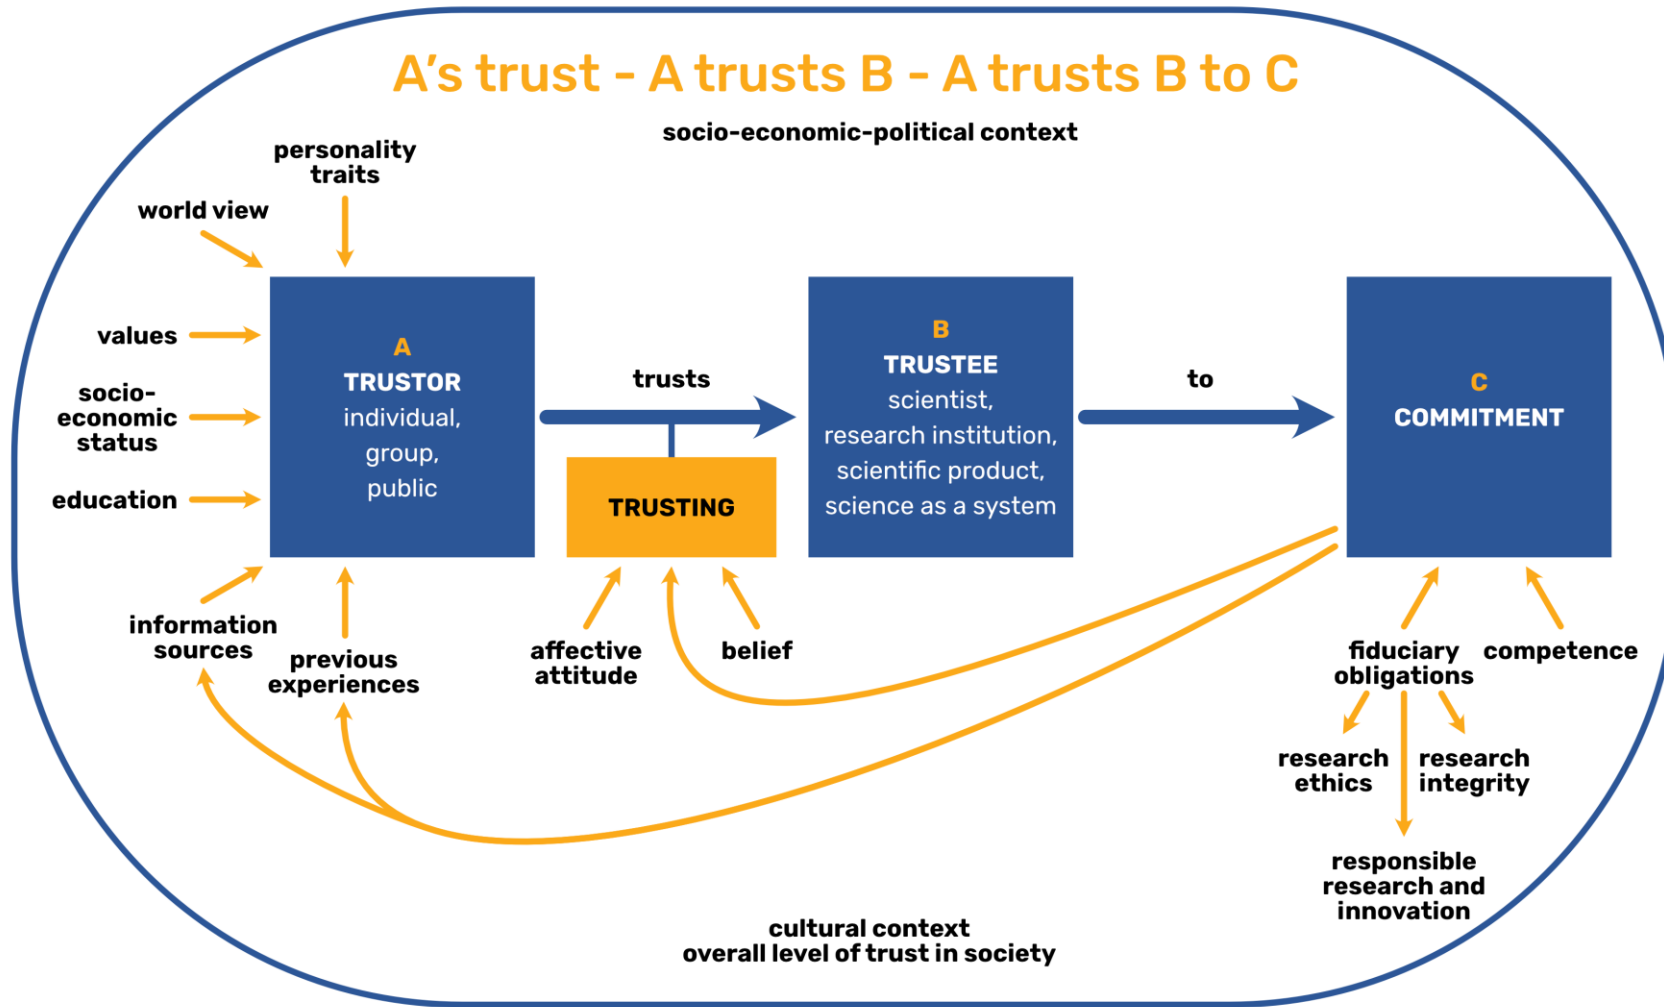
A's trust - A trusts B - A trusts B to C

socio-economic-political context

personality traits

world view

values

socio-economic status

education

information sources

previous experiences

A
TRUSTOR
individual,
group,
public

trusts

TRUSTING

affective attitude

belief

B
TRUSTEE
scientist,
research institution,
scientific product,
science as a system

to

C
COMMITMENT

fiduciary obligations

competence

research ethics

research integrity

responsible research and innovation

cultural context
overall level of trust in society